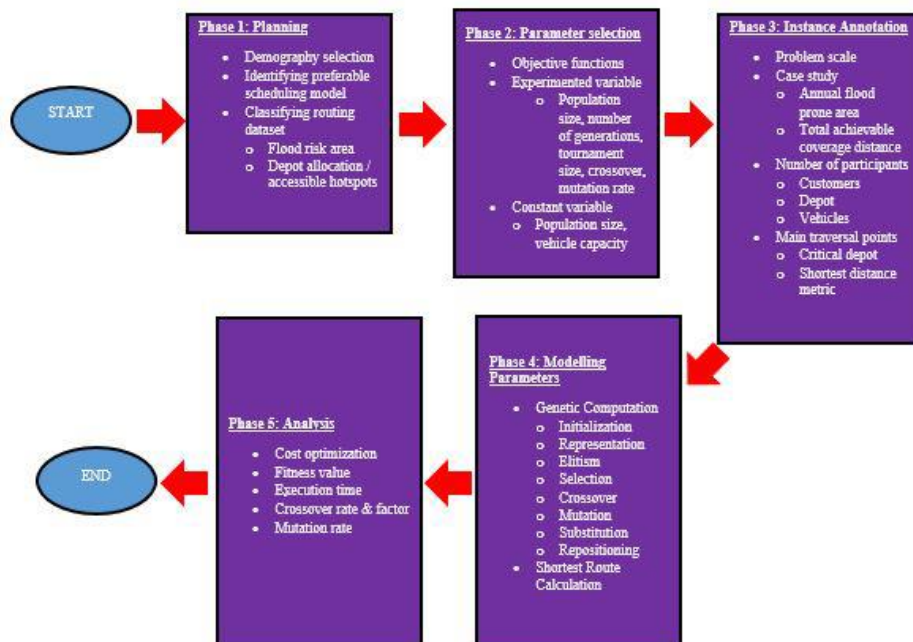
START

Phase 1: Planning
- Demography selection
- Identifying preferable scheduling model
- Classifying routing dataset
  - Flood risk area
  - Depot allocation / accessible hotspots

Phase 2: Parameter selection
- Objective functions
- Experimented variable
  - Population size, number of generations, tournament size, crossover, mutation rate
- Constant variable
  - Population size, vehicle capacity

Phase 3: Instance Annotation
- Problem scale
- Case study
  - Annual flood prone area
  - Total achievable coverage distance
- Number of participants
  - Customers
  - Depot
  - Vehicles
- Main traversal points
  - Critical depot
  - Shortest distance metric

Phase 4: Modelling Parameters
- Genetic Computation
  - Initialization
  - Representation
  - Elitism
  - Selection
  - Crossover
  - Mutation
  - Substitution
  - Repositioning
- Shortest Route Calculation

Phase 5: Analysis
- Cost optimization
- Fitness value
- Execution time
- Crossover rate & factor
- Mutation rate

END